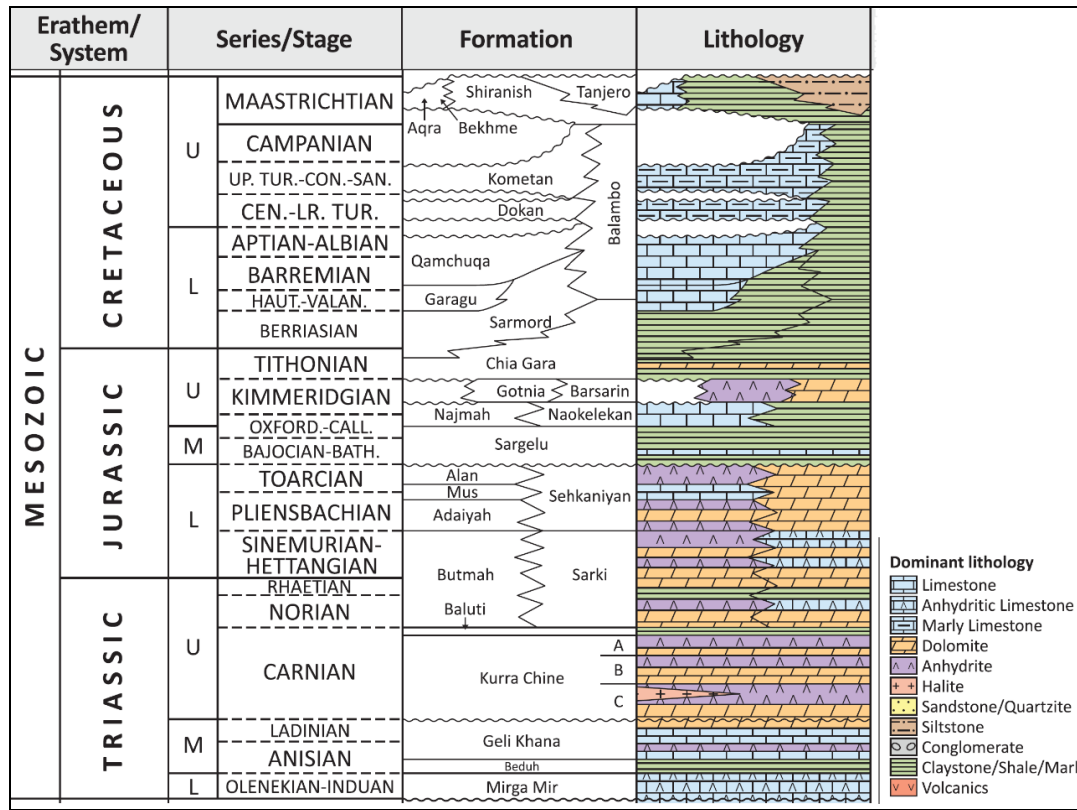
| Erathem/ System | | Series/Stage | | Formation | Lithology |
|---|---|---|---|---|---|
| MESOZOIC | CRETACEOUS | U | MAASTRICHTIAN | Shiranish Tanjero Aqra Bekhme | |
| | | | CAMPANIAN | | |
| | | | UP. TUR.-CON.-SAN. | Kometan | |
| | | | CEN.-LR. TUR. | Dokan | |
| | | L | APTIAN-ALBIAN | Qamchuqa Balambo | |
| | | | BARREMIAN | | |
| | | | HAUT.-VALAN. | Garagu | |
| | | | BERRIASIAN | Sarmord | |
| | JURASSIC | U | TITHONIAN | Chia Gara | |
| | | | KIMMERIDGIAN | Gotnia Barsarin | |
| | | | OXFORD.-CALL. | Najmah Naokelekan | |
| | | M | BAJOCIAN-BATH. | Sargelu | |
| | | L | TOARCIAN | Alan Mus Sehkaniyan | |
| | | | PLIENSBACHIAN | Adaiyah | |
| | | | SINEMURIAN-HETTANGIAN | Butmah Sarki | |
| | TRIASSIC | U | RHAETIAN | | |
| | | | NORIAN | Baluti | |
| | | | CARNIAN | Kurra Chine A B C | |
| | | M | LADINIAN | Geli Khana | |
| | | | ANISIAN | Beduh | |
| | | L | OLENEKIAN-INDUAN | Mirga Mir | |

Dominant lithology
Limestone
Anhydritic Limestone
Marly Limestone
Dolomite
Anhydrite
Halite
Sandstone/Quartzite
Siltstone
Conglomerate
Claystone/Shale/Marl
Volcanics